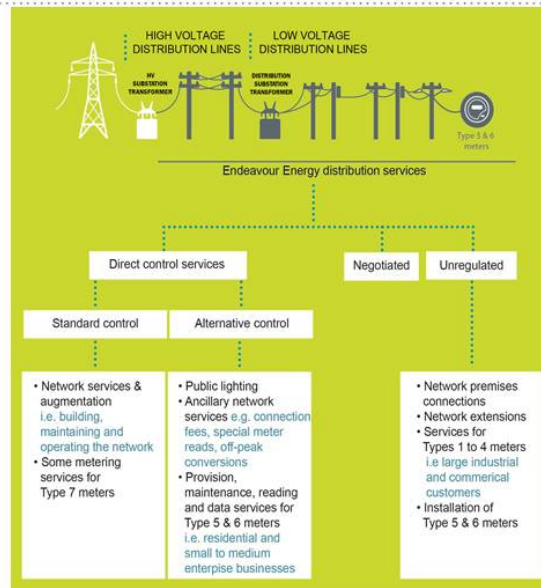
HIGH VOLTAGE DISTRIBUTION LINES

LOW VOLTAGE DISTRIBUTION LINES

HV SUBSTATION TRANSFORMER

DISTRIBUTION SUBSTATION TRANSFORMER

Type 5 & 6 meters

Endeavour Energy distribution services

Direct control services

Negotiated

Unregulated

Standard control

Alternative control

- Network services & augmentation i.e. building, maintaining and operating the network
- Some metering services for Type 7 meters

- Public lighting
- Ancillary network services e.g. connection fees, special meter reads, off-peak conversions
- Provision, maintenance, reading and data services for Type 5 & 6 meters i.e. residential and small to medium enterprise businesses

- Network premises connections
- Network extensions
- Services for Types 1 to 4 meters i.e large industrial and commerical customers
- Installation of Type 5 & 6 meters